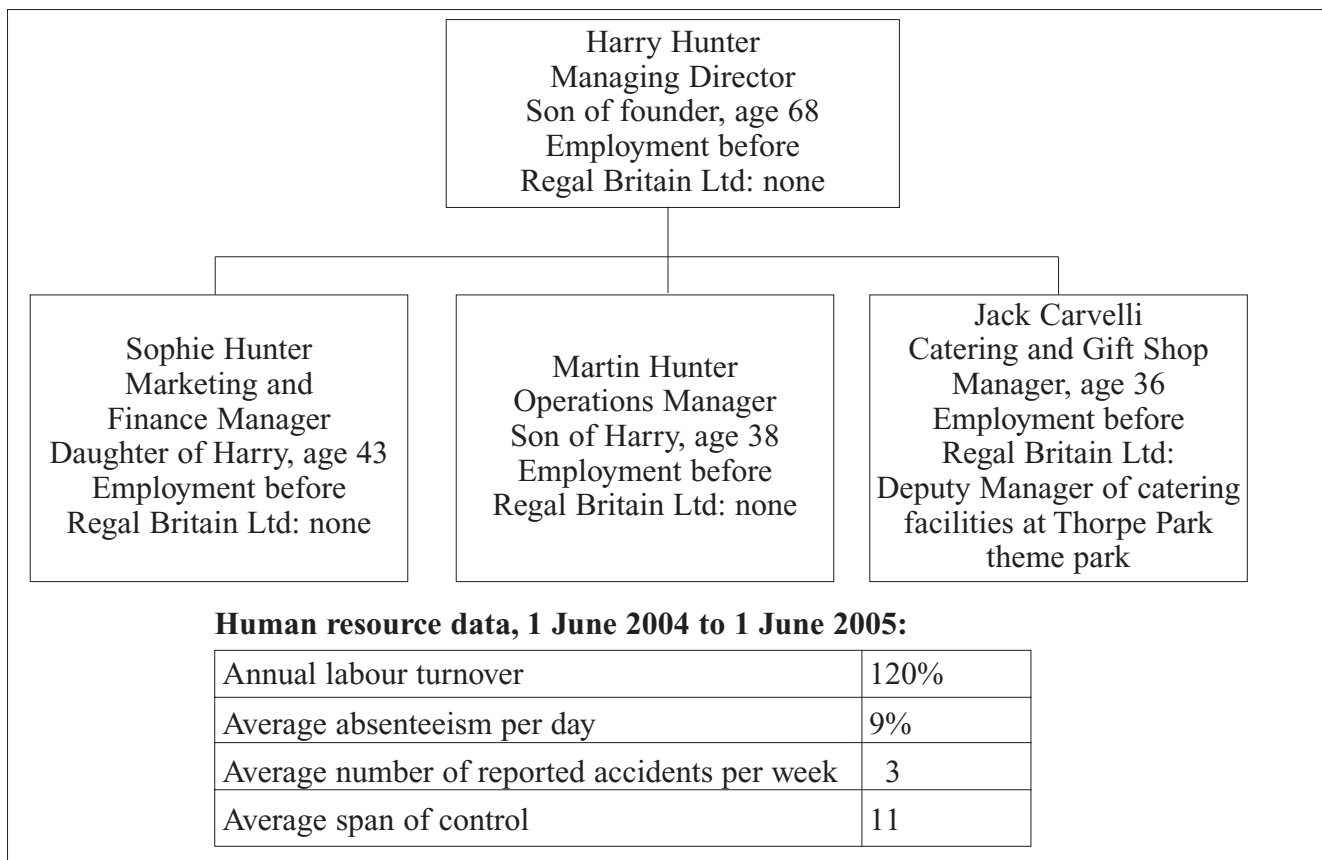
Harry Hunter
Managing Director
Son of founder, age 68
Employment before
Regal Britain Ltd: none

Sophie Hunter
Marketing and
Finance Manager
Daughter of Harry, age 43
Employment before
Regal Britain Ltd: none

Martin Hunter
Operations Manager
Son of Harry, age 38
Employment before
Regal Britain Ltd: none

Jack Carvelli
Catering and Gift Shop
Manager, age 36
Employment before
Regal Britain Ltd:
Deputy Manager of catering
facilities at Thorpe Park
theme park

**Human resource data, 1 June 2004 to 1 June 2005:**

| | |
|---|---|
| Annual labour turnover | 120% |
| Average absenteeism per day | 9% |
| Average number of reported accidents per week | 3 |
| Average span of control | 11 |